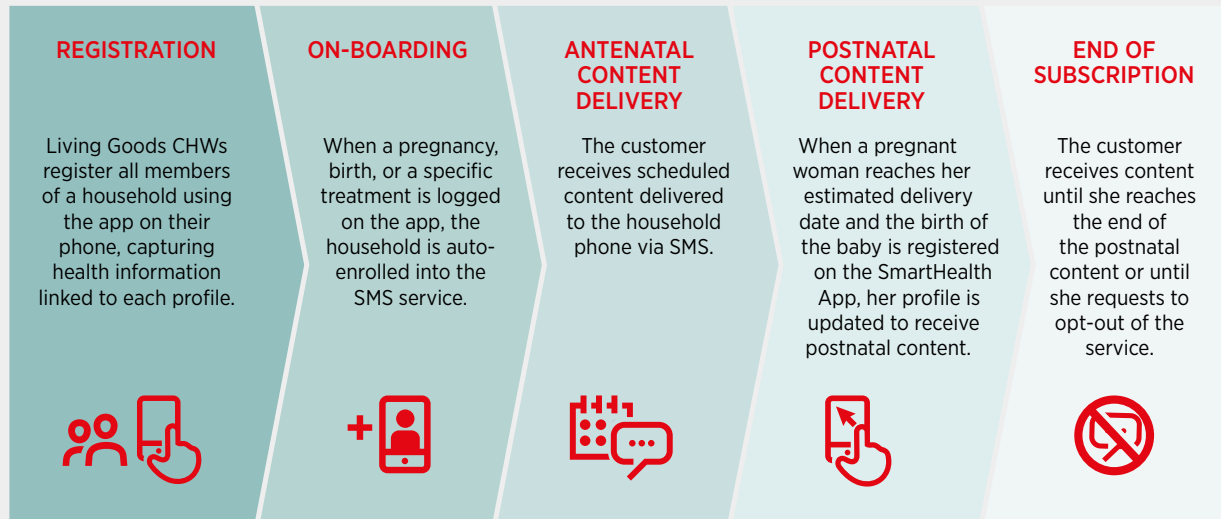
REGISTRATION

Living Goods CHWs register all members of a household using the app on their phone, capturing health information linked to each profile.

ON-BOARDING

When a pregnancy, birth, or a specific treatment is logged on the app, the household is auto-enrolled into the SMS service.

ANTENATAL CONTENT DELIVERY

The customer receives scheduled content delivered to the household phone via SMS.

POSTNATAL CONTENT DELIVERY

When a pregnant woman reaches her estimated delivery date and the birth of the baby is registered on the SmartHealth App, her profile is updated to receive postnatal content.

END OF SUBSCRIPTION

The customer receives content until she reaches the end of the postnatal content or until she requests to opt-out of the service.